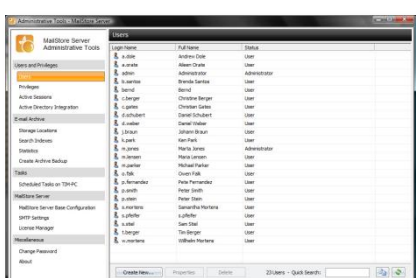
Administrative Tools - MailStore Server

MailStore Server Administrative Tools

Users and Privileges
Users
Privileges
Active Sessions
Active Directory Integration

E-mail Archive
Storage Locations
Search Indexes
Statistics
Create Archive Backup

Tasks
Scheduled Tasks on TIM-PC

MailStore Server
MailStore Server Base Configuration
SMTP Settings
License Manager

Miscellaneous
Change Password
About

Users

| Login Name | Full Name | Status |
|---|---|---|
| a.dole | Andrew Dole | User |
| a.onate | Aileen Onate | User |
| admin | Administrator | Administrator |
| b.santos | Brenda Santos | User |
| bernd | Bernd | User |
| c.berger | Christine Berger | User |
| c.gates | Christian Gates | User |
| d.schubert | Daniel Schubert | User |
| d.weber | Daniel Weber | User |
| j.braun | Johann Braun | User |
| k.park | Ken Park | User |
| m.jones | Marla Jones | Administrator |
| m.lensen | Maria Lensen | User |
| m.parker | Michael Parker | User |
| o.falk | Owen Falk | User |
| p.fernandez | Pete Fernandez | User |
| p.smith | Peter Smith | User |
| p.stein | Peter Stein | User |
| s.mortens | Samantha Mortens | User |
| s.pfeifer | s.pfeifer | User |
| s.stiel | Sam Stiel | User |
| t.berger | Tim Berger | User |
| w.mortens | Wilhelm Mortens | User |

Create New... Properties Delete 23 Users - Quick Search: